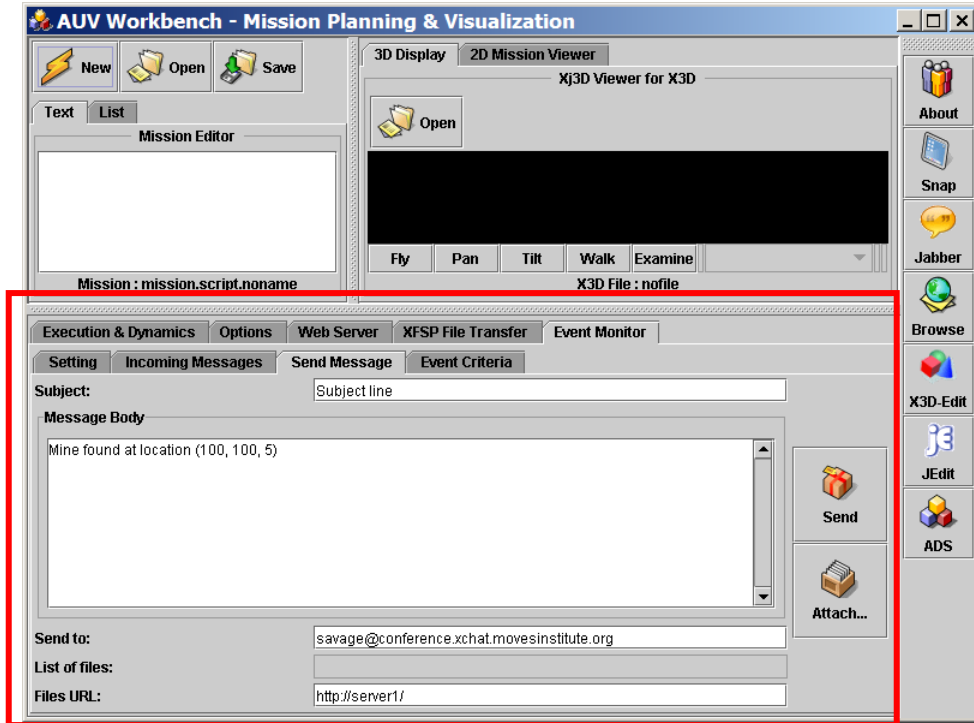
AUV Workbench - Mission Planning & Visualization

New Open Save

Text List

Mission Editor

Mission : mission.script.noname

3D Display 2D Mission Viewer

Xj3D Viewer for X3D

Open

Fly Pan Tilt Walk Examine

X3D File : nofile

About

Snap

Jabber

Browse

X3D-Edit

JEdit

ADS

Execution & Dynamics Options Web Server XFSP File Transfer Event Monitor

Setting Incoming Messages Send Message Event Criteria

Subject: Subject line

Message Body

Mine found at location (100, 100, 5)

Send

Attach...

Send to: savage@conference.xchat.movesinstitute.org

List of files:

Files URL: http://server1/